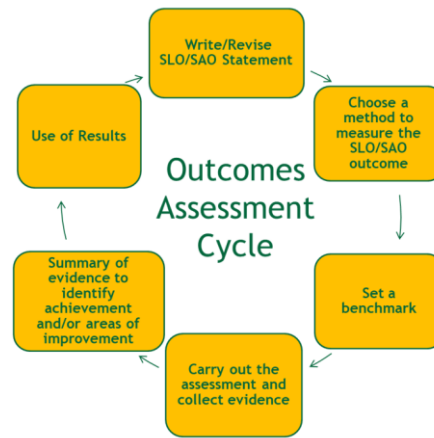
Write/Revise SLO/SAO Statement

Choose a method to measure the SLO/SAO outcome

Set a benchmark

Carry out the assessment and collect evidence

Summary of evidence to identify achievement and/or areas of improvement

Use of Results

Outcomes Assessment Cycle